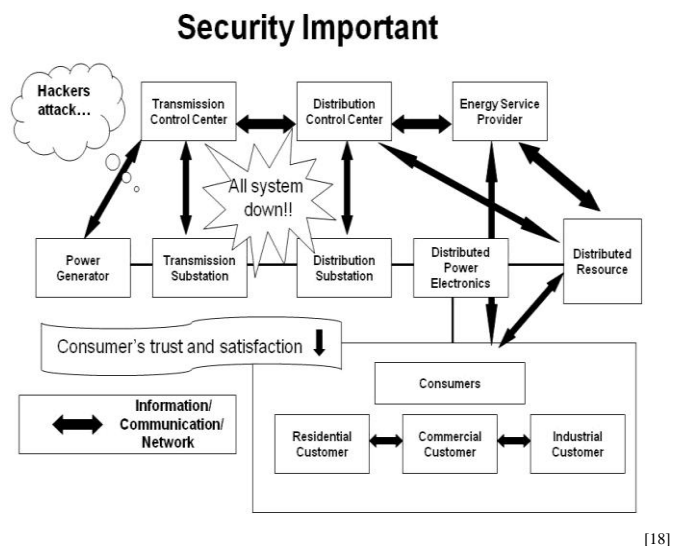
Security Important

Hackers attack…

Transmission Control Center

Distribution Control Center

Energy Service Provider

All system down!!

Power Generator

Transmission Substation

Distribution Substation

Distributed Power Electronics

Distributed Resource

Consumer's trust and satisfaction

Consumers

Information/ Communication/ Network

Residential Customer

Commercial Customer

Industrial Customer

[18]